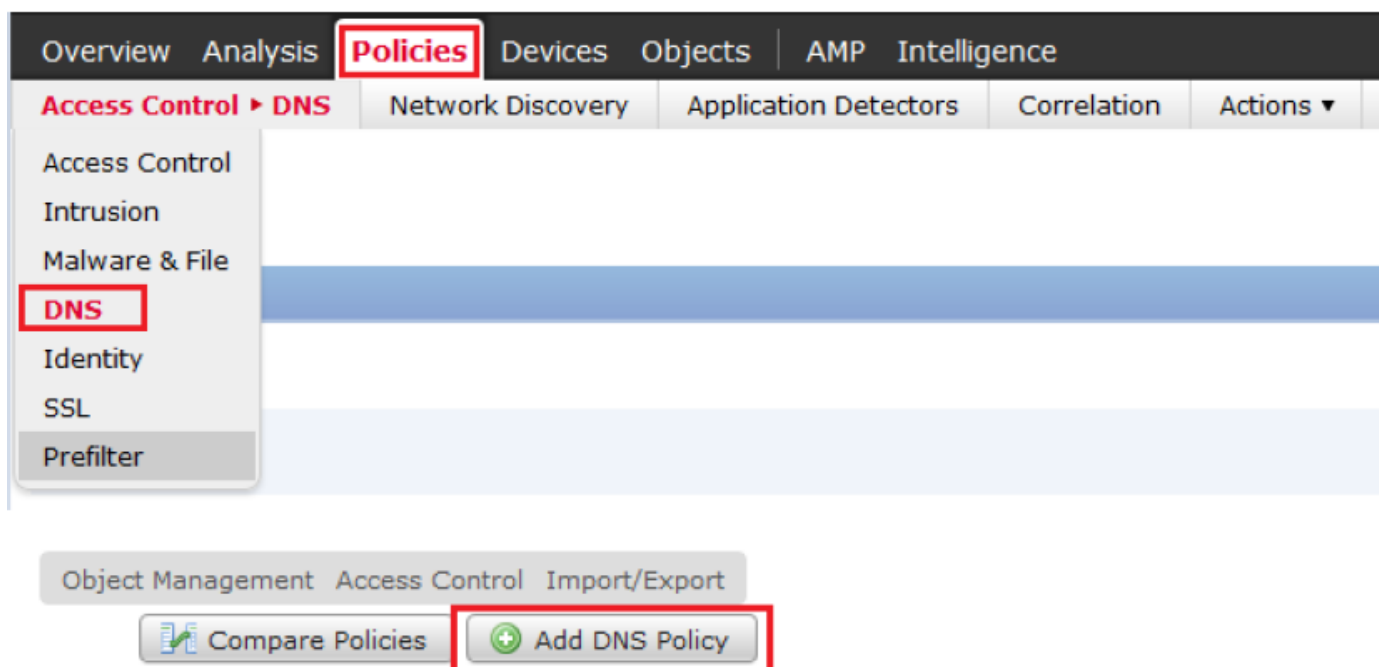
Overview Analysis Policies Devices Objects AMP Intelligence

Access Control ▸ DNS Network Discovery Application Detectors Correlation Actions ▾

Access Control
Intrusion
Malware & File
DNS
Identity
SSL
Prefilter

Object Management Access Control Import/Export

Compare Policies Add DNS Policy